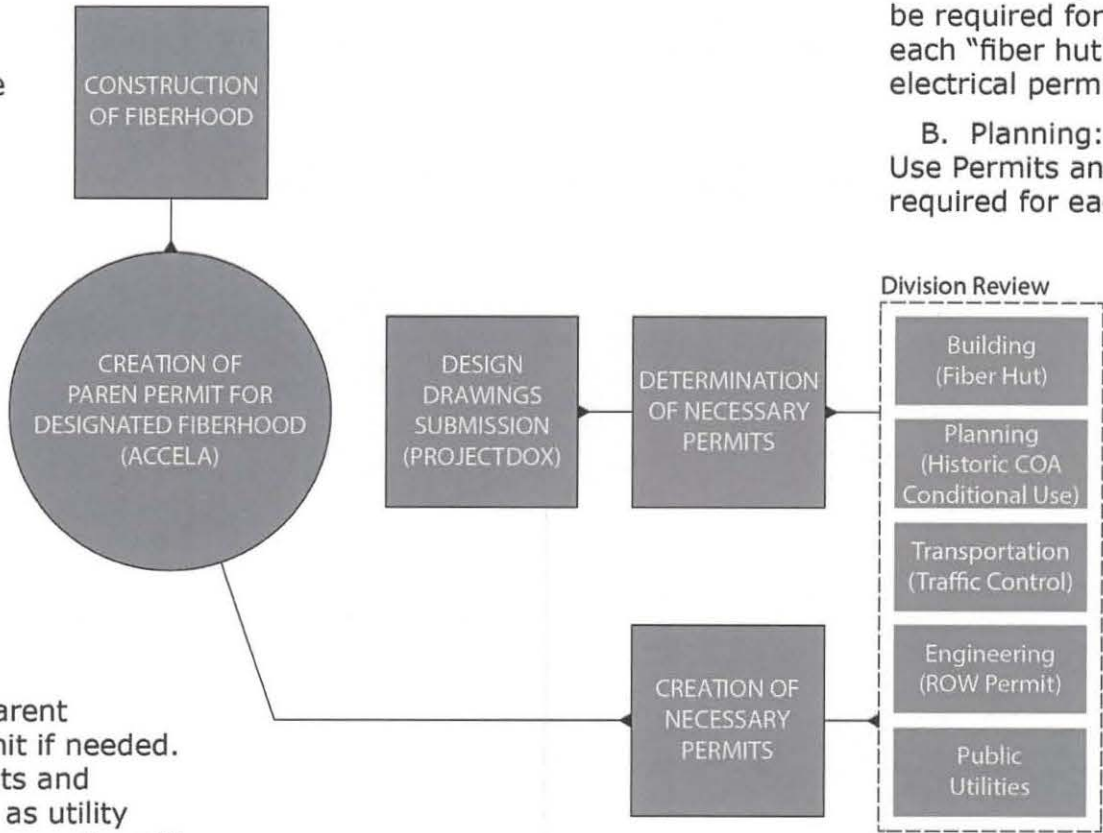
e

CONSTRUCTION OF FIBERHOOD

CREATION OF PAREN PERMIT FOR DESIGNATED FIBERHOOD (ACCELA)

DESIGN DRAWINGS SUBMISSION (PROJECTDOX)

DETERMINATION OF NECESSARY PERMITS

CREATION OF NECESSARY PERMITS

be required for each "fiber hut electrical perm

B. Planning: Use Permits an required for ea

Division Review

Building (Fiber Hut)

Planning (Historic COA Conditional Use)

Transportation (Traffic Control)

Engineering (ROW Permit)

Public Utilities

arent nit if needed. ts and as utility